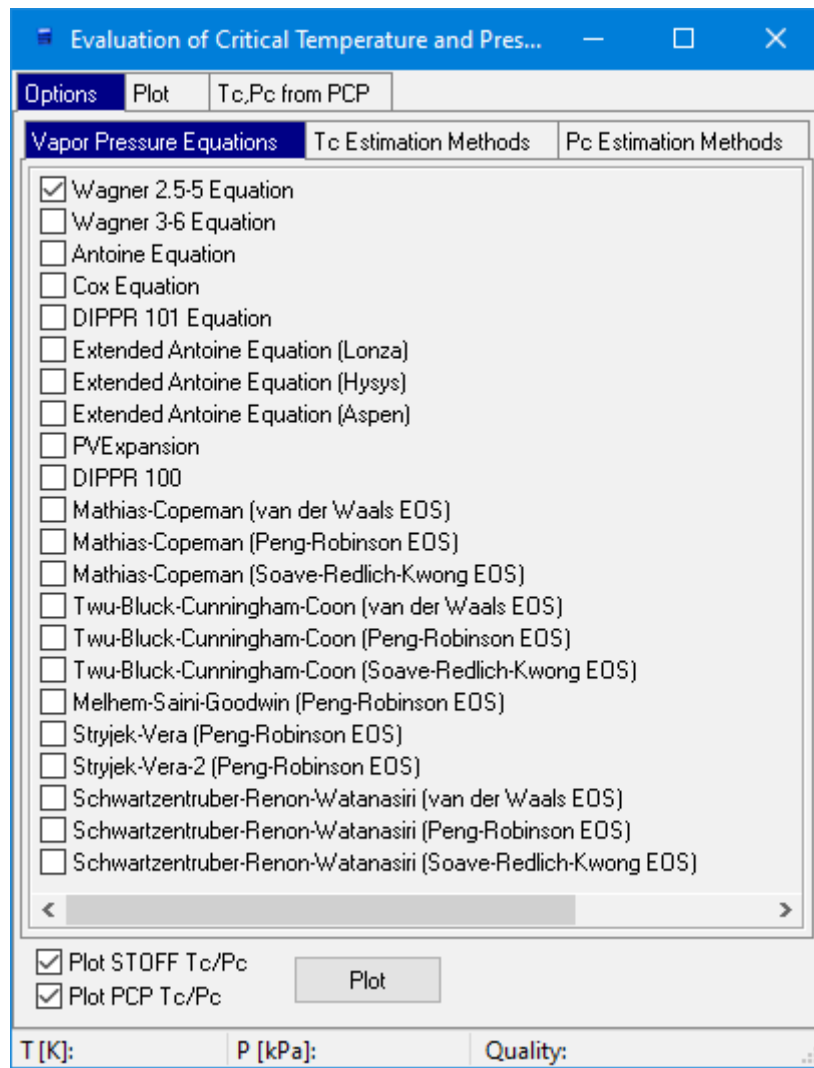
Evaluation of Critical Temperature and Pres...

Options | Plot | Tc,Pc from PCP

Vapor Pressure Equations | Tc Estimation Methods | Pc Estimation Methods

Wagner 2.5-5 Equation
Wagner 3-6 Equation
Antoine Equation
Cox Equation
DIPPR 101 Equation
Extended Antoine Equation (Lonza)
Extended Antoine Equation (Hysys)
Extended Antoine Equation (Aspen)
PVExpansion
DIPPR 100
Mathias-Copeman (van der Waals EOS)
Mathias-Copeman (Peng-Robinson EOS)
Mathias-Copeman (Soave-Redlich-Kwong EOS)
Twu-Bluck-Cunningham-Coon (van der Waals EOS)
Twu-Bluck-Cunningham-Coon (Peng-Robinson EOS)
Twu-Bluck-Cunningham-Coon (Soave-Redlich-Kwong EOS)
Melhem-Saini-Goodwin (Peng-Robinson EOS)
Stryjek-Vera (Peng-Robinson EOS)
Stryjek-Vera-2 (Peng-Robinson EOS)
Schwartzentruber-Renon-Watanasiri (van der Waals EOS)
Schwartzentruber-Renon-Watanasiri (Peng-Robinson EOS)
Schwartzentruber-Renon-Watanasiri (Soave-Redlich-Kwong EOS)

Plot STOFF Tc/Pc
Plot PCP Tc/Pc
Plot

T [K]: | P [kPa]: | Quality: